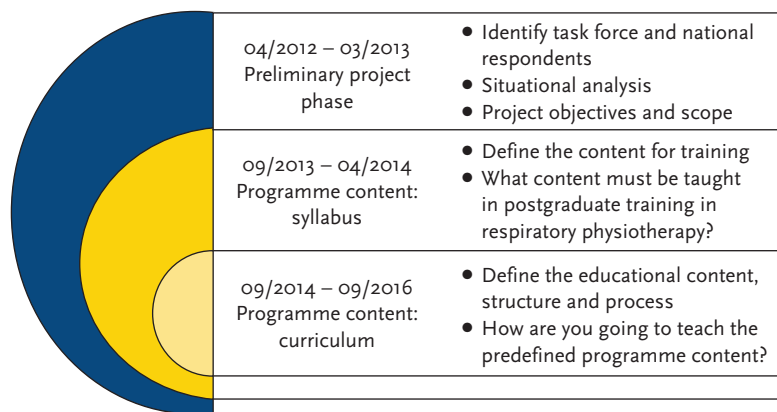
| | |
|---|---|
| 04/2012 – 03/2013 Preliminary project phase | • Identify task force and national respondents<br>• Situational analysis<br>• Project objectives and scope |
| 09/2013 – 04/2014 Programme content: syllabus | • Define the content for training<br>• What content must be taught in postgraduate training in respiratory physiotherapy? |
| 09/2014 – 09/2016 Programme content: curriculum | • Define the educational content, structure and process<br>• How are you going to teach the predefined programme content? |